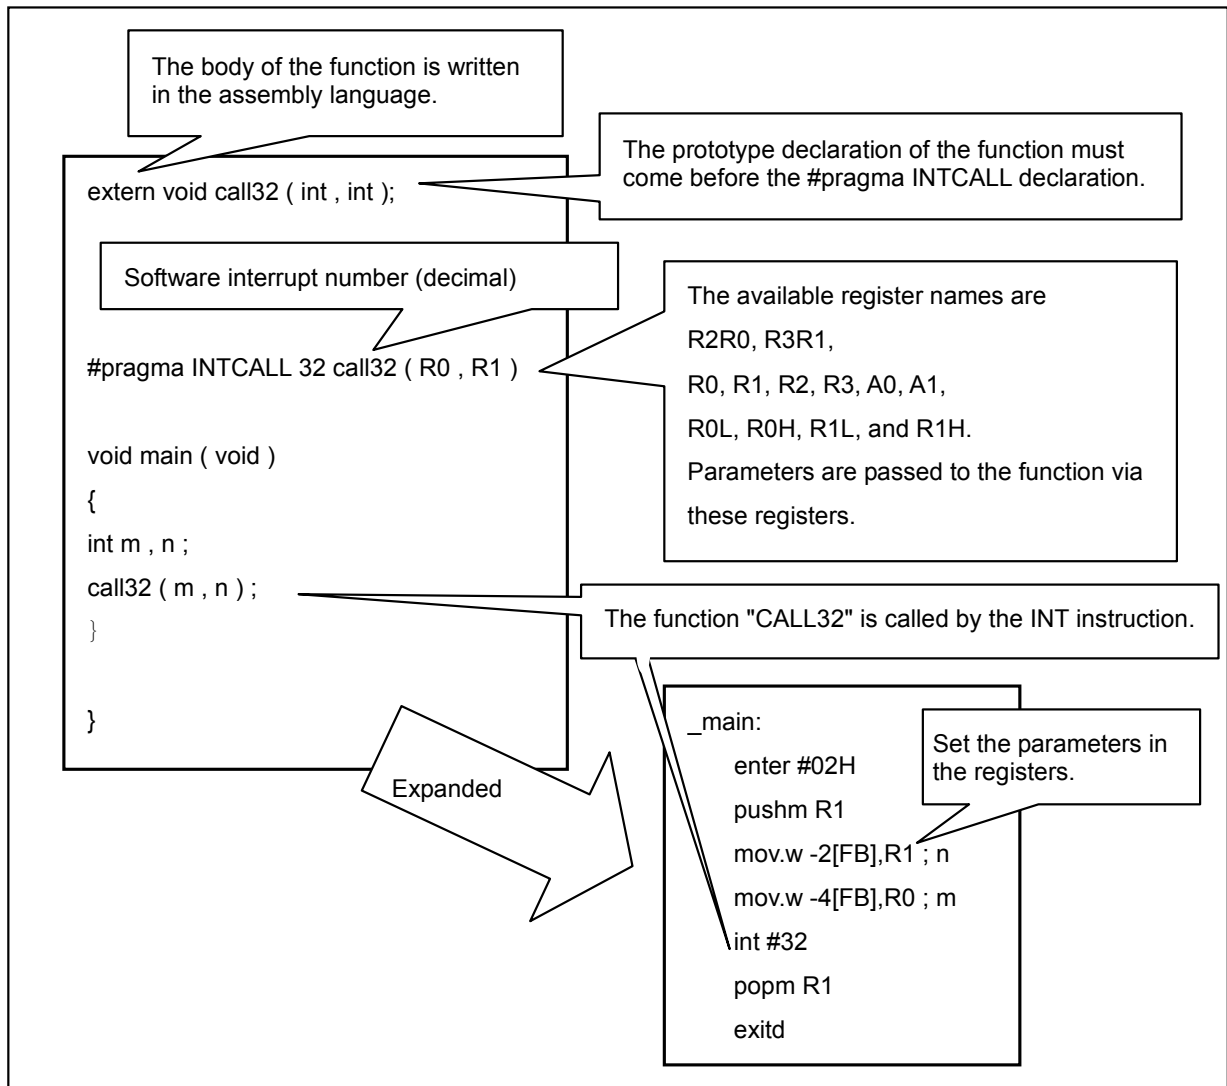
The body of the function is written in the assembly language.

The prototype declaration of the function must come before the #pragma INTCALL declaration.

extern void call32 ( int , int );

Software interrupt number (decimal)

The available register names are
R2R0, R3R1,
R0, R1, R2, R3, A0, A1,
R0L, R0H, R1L, and R1H.
Parameters are passed to the function via these registers.

#pragma INTCALL 32 call32 ( R0 , R1 )

void main ( void )
{
int m , n ;
call32 ( m , n ) ;
}

}

The function "CALL32" is called by the INT instruction.

Expanded

_main:
enter #02H
pushm R1
mov.w -2[FB],R1 ; n
mov.w -4[FB],R0 ; m
int #32
popm R1
exitd

Set the parameters in the registers.